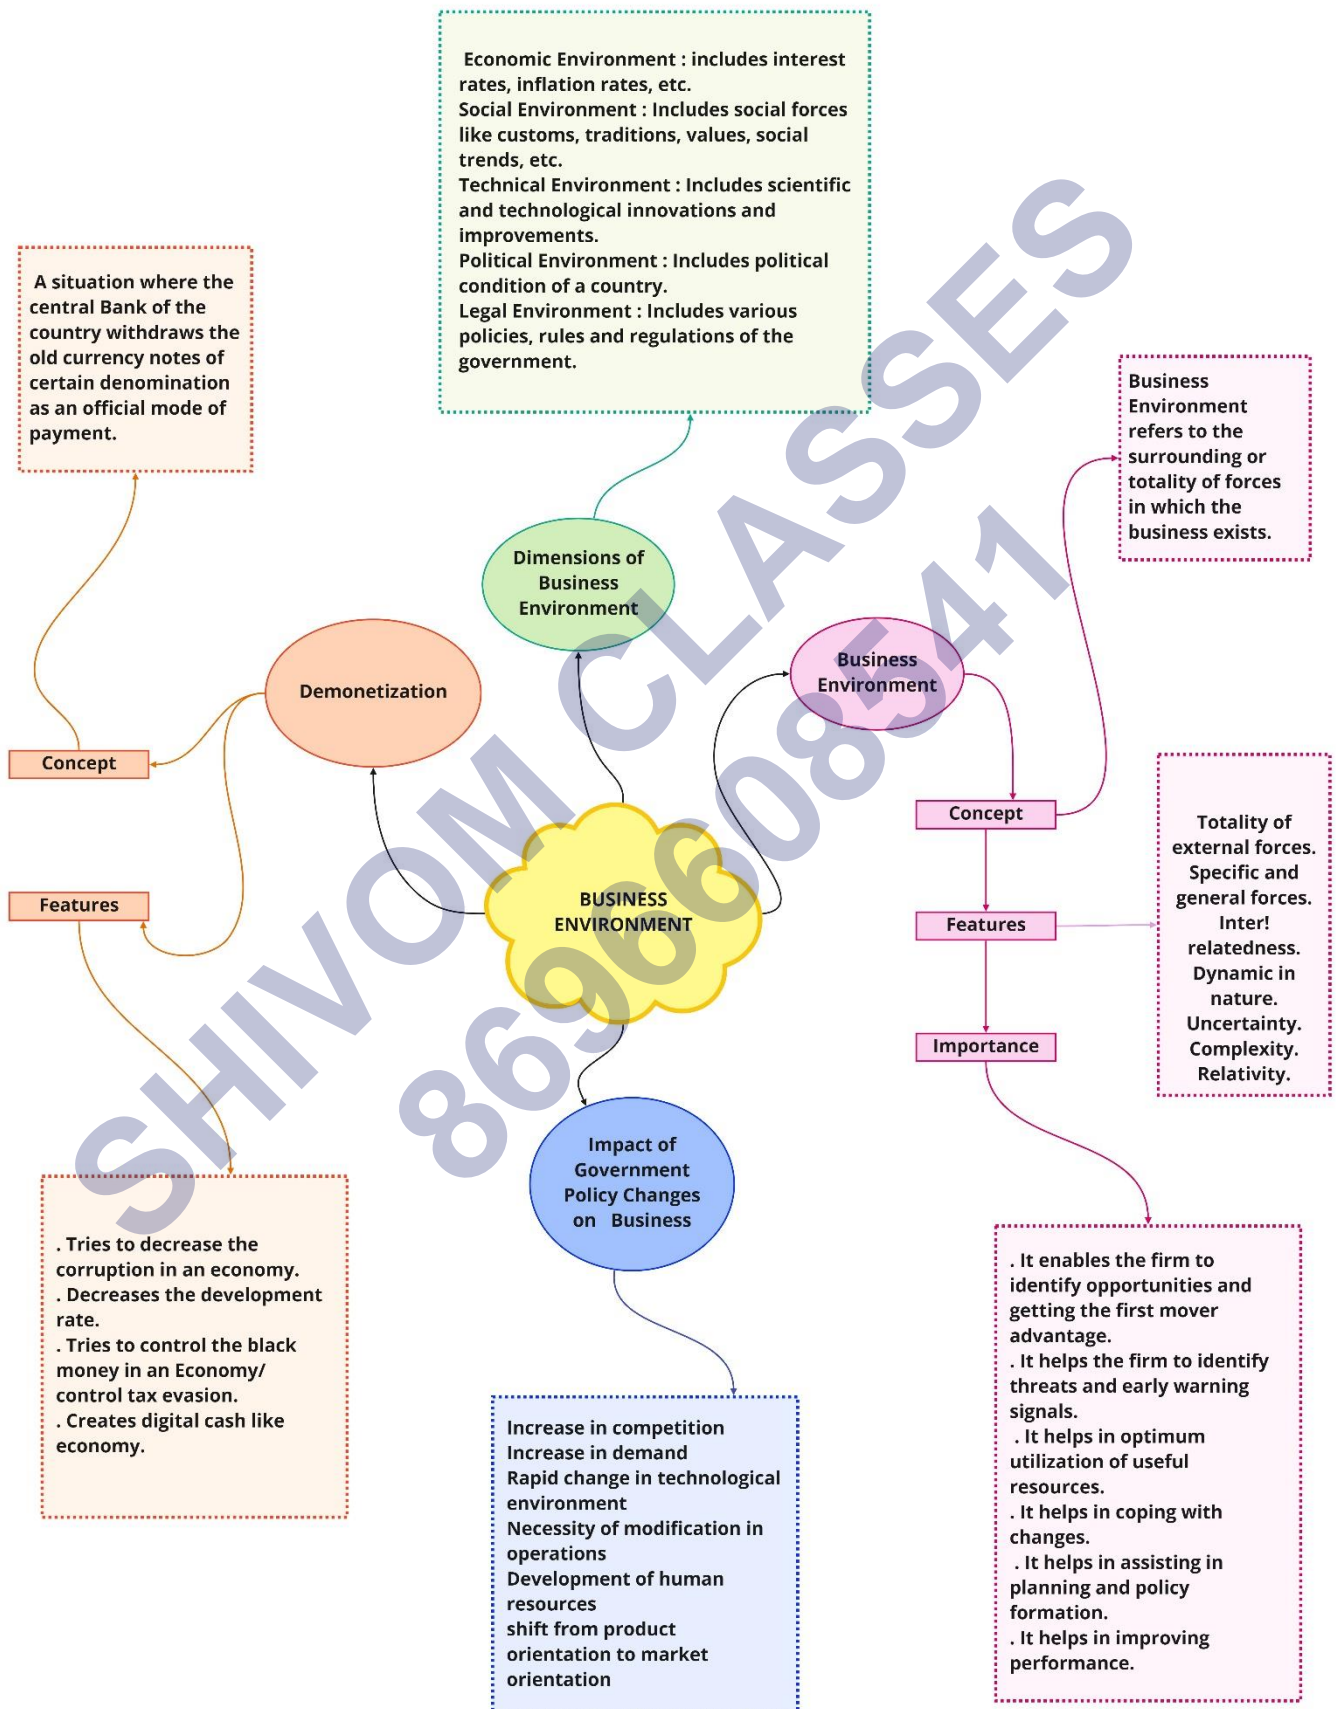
Economic Environment : includes interest rates, inflation rates, etc.
Social Environment : Includes social forces like customs, traditions, values, social trends, etc.
Technical Environment : Includes scientific and technological innovations and improvements.
Political Environment : Includes political condition of a country.
Legal Environment : Includes various policies, rules and regulations of the government.

A situation where the central Bank of the country withdraws the old currency notes of certain denomination as an official mode of payment.

Business Environment refers to the surrounding or totality of forces in which the business exists.

Dimensions of Business Environment

Demonetization

Business Environment

Concept

Concept

Features

BUSINESS ENVIRONMENT

Features

Totality of external forces.
Specific and general forces.
Inter! relatedness.
Dynamic in nature.
Uncertainty.
Complexity.
Relativity.

Importance

Impact of Government Policy Changes on Business

. Tries to decrease the corruption in an economy.
. Decreases the development rate.
. Tries to control the black money in an Economy/ control tax evasion.
. Creates digital cash like economy.

. It enables the firm to identify opportunities and getting the first mover advantage.
. It helps the firm to identify threats and early warning signals.
. It helps in optimum utilization of useful resources.
. It helps in coping with changes.
. It helps in assisting in planning and policy formation.
. It helps in improving performance.

Increase in competition
Increase in demand
Rapid change in technological environment
Necessity of modification in operations
Development of human resources
shift from product orientation to market orientation

SHIVOM CLASSES
8696608541